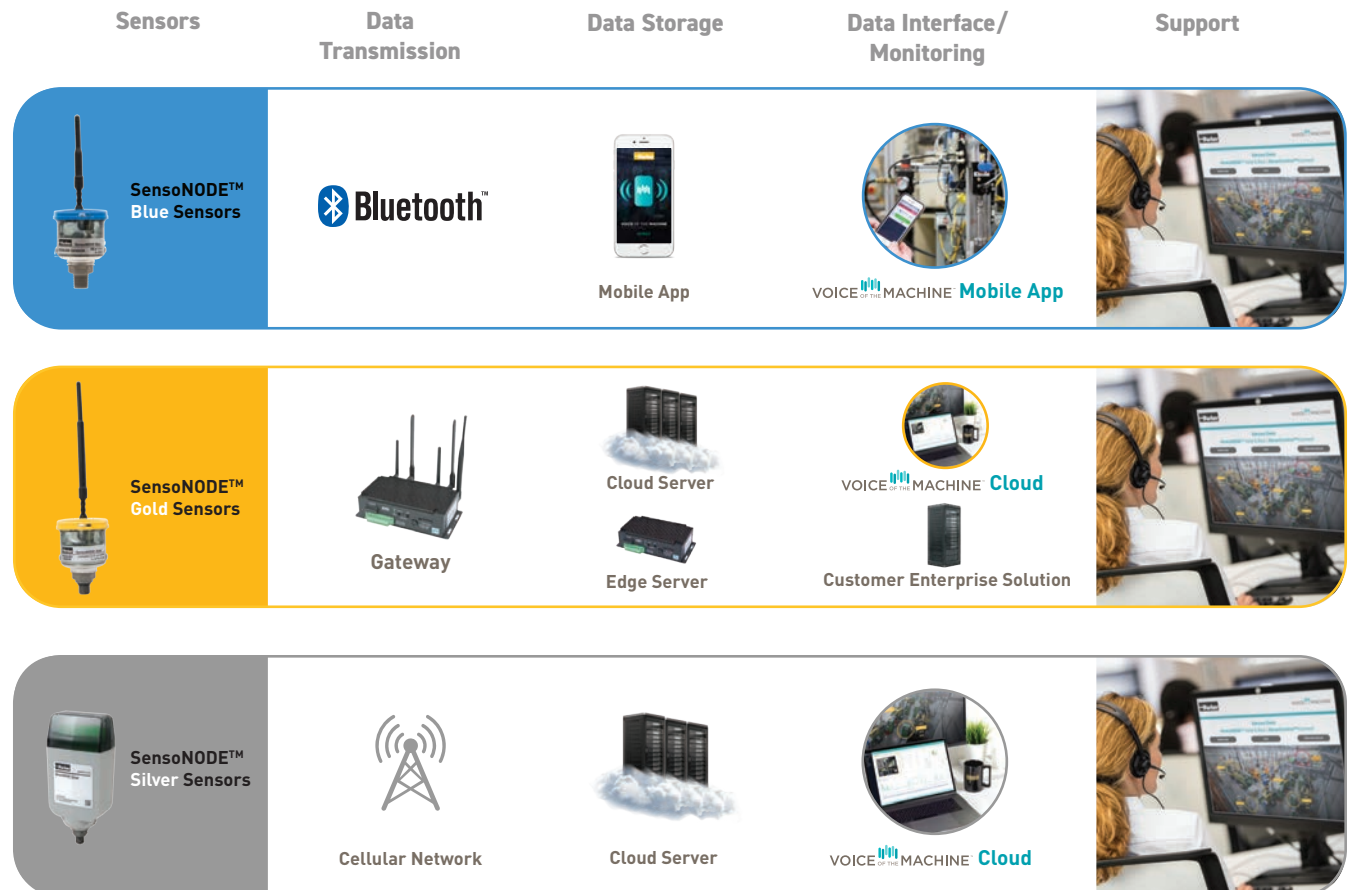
| Sensors | Data Transmission | Data Storage | Data Interface/ Monitoring | Support |
|---|---|---|---|---|
| SensoNODE™ Blue Sensors | Bluetooth™ | Mobile App | VOICE OF THE MACHINE™ Mobile App | |
| SensoNODE™ Gold Sensors | Gateway | Cloud Server<br>Edge Server | VOICE OF THE MACHINE™ Cloud<br>Customer Enterprise Solution | |
| SensoNODE™ Silver Sensors | Cellular Network | Cloud Server | VOICE OF THE MACHINE™ Cloud | |